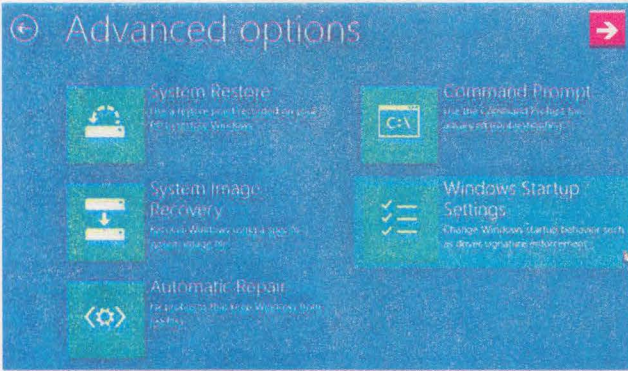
Advanced options

System Restore
Use a restore point recorded on your PC to restore Windows

Command Prompt
Use the Command Prompt for advanced troubleshooting

System Image Recovery
Recover Windows using a specific system image file

Windows Startup Settings
Change Windows startup behavior such as driver signature enforcement

Automatic Repair
Fix problems that keep Windows from loading

C:\